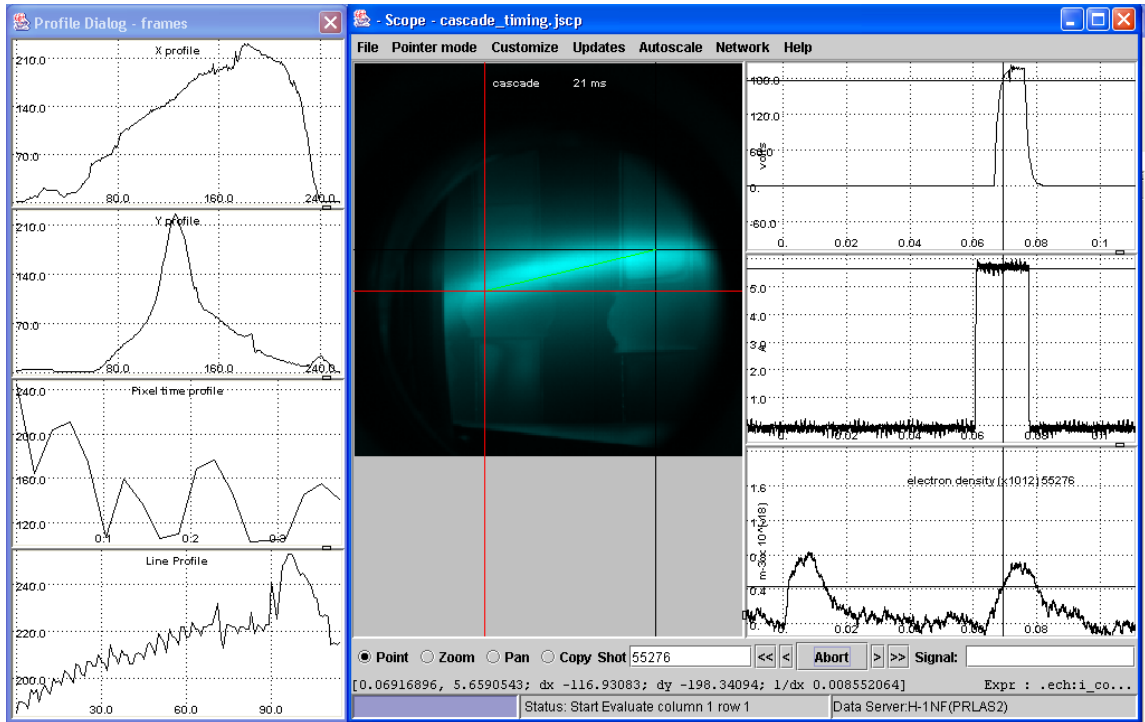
Profile Dialog - frames

X profile
210.0
140.0
70.0
80.0
160.0
240.0

Y profile
210.0
140.0
70.0
80.0
160.0
240.0

Pixel time profile
240.0
200.0
160.0
120.0
0.1
0.2
0.3

Line Profile
240.0
220.0
200.0
30.0
60.0
90.0

- Scope - cascade_timing.jscp

File Pointer mode Customize Updates Autoscale Network Help

cascade 21 ms

180.0
120.0
60.0
volts
0.
-60.0
0.
0.02
0.04
0.06
0.08
0.1

5.0
4.0
3.0
A
2.0
1.0
0.
0.02
0.04
0.06
0.08
0.1

electron density (x1012) 55276
1.6
m-3 x 10^(18)
0.4
0.
0.02
0.04
0.06
0.08

Point Zoom Pan Copy Shot 55276 << < Abort > >> Signal:

[0.06916896, 5.6590543; dx -116.93083; dy -198.34094; 1/dx 0.008552064] Expr : .ech:i_co...

Status: Start Evaluate column 1 row 1 Data Server:H-1NF(PRLAS2)